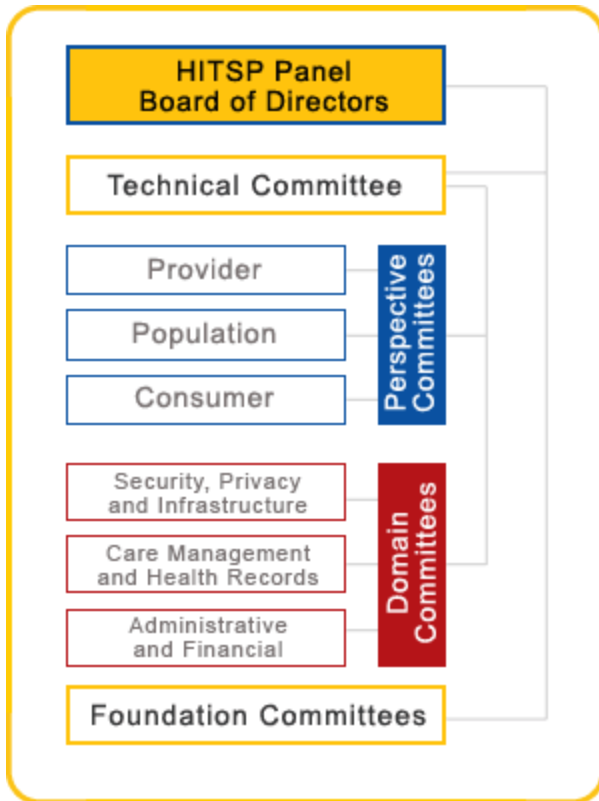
HITSP Panel
Board of Directors

Technical Committee

Provider

Population

Consumer

Perspective Committees

Security, Privacy and Infrastructure

Care Management and Health Records

Administrative and Financial

Domain Committees

Foundation Committees